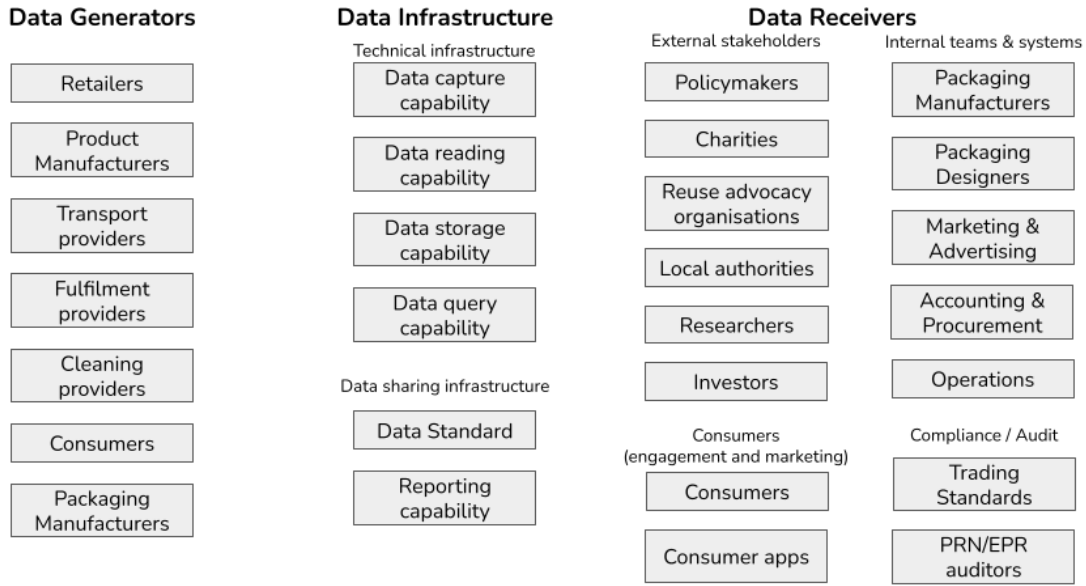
Data Generators

Retailers

Product Manufacturers

Transport providers

Fulfilment providers

Cleaning providers

Consumers

Packaging Manufacturers

Data Infrastructure

Technical infrastructure

Data capture capability

Data reading capability

Data storage capability

Data query capability

Data sharing infrastructure

Data Standard

Reporting capability

Data Receivers

External stakeholders

Policymakers

Charities

Reuse advocacy organisations

Local authorities

Researchers

Investors

Consumers (engagement and marketing)

Consumers

Consumer apps

Internal teams & systems

Packaging Manufacturers

Packaging Designers

Marketing & Advertising

Accounting & Procurement

Operations

Compliance / Audit

Trading Standards

PRN/EPR auditors